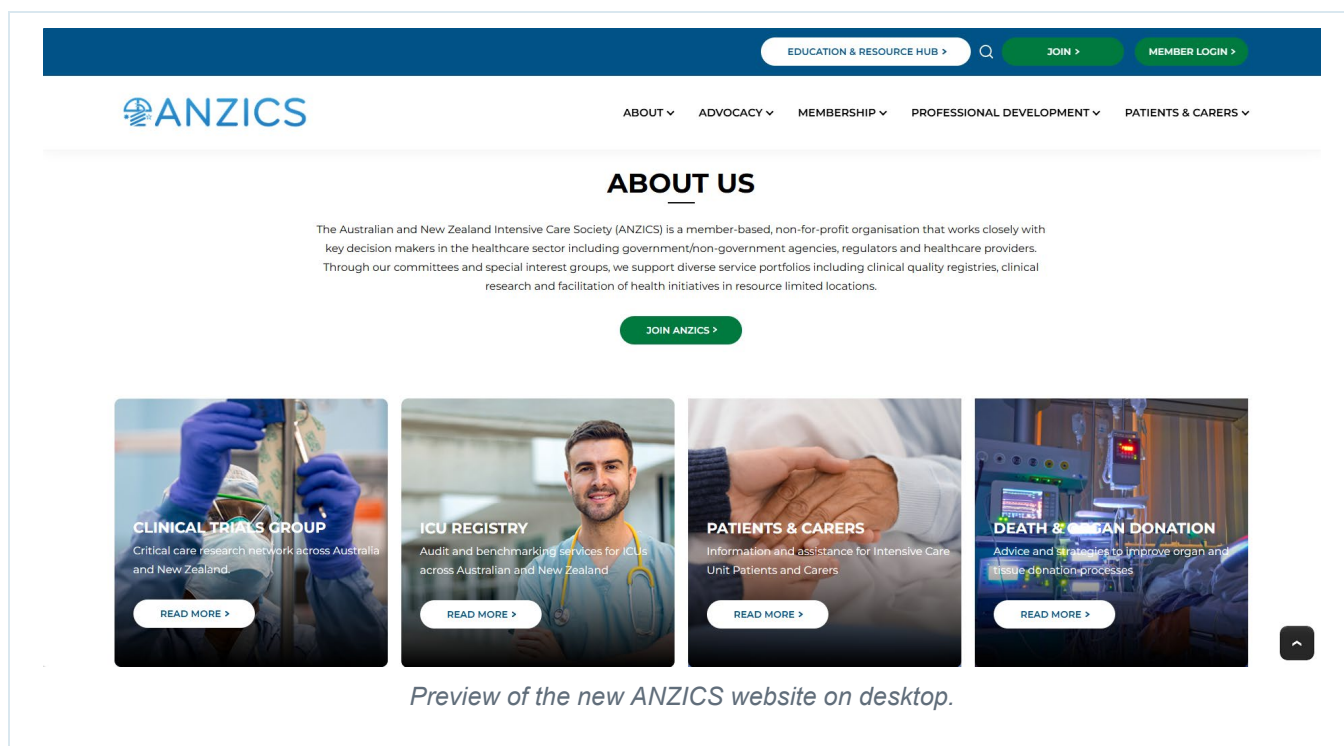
EDUCATION & RESOURCE HUB >

JOIN >

MEMBER LOGIN >

ANZICS

ABOUT

ADVOCACY

MEMBERSHIP

PROFESSIONAL DEVELOPMENT

PATIENTS & CARERS

ABOUT US

The Australian and New Zealand Intensive Care Society (ANZICS) is a member-based, non-for-profit organisation that works closely with key decision makers in the healthcare sector including government/non-government agencies, regulators and healthcare providers. Through our committees and special interest groups, we support diverse service portfolios including clinical quality registries, clinical research and facilitation of health initiatives in resource limited locations.

JOIN ANZICS >

CLINICAL TRIALS GROUP

Critical care research network across Australia and New Zealand.

READ MORE >

ICU REGISTRY

Audit and benchmarking services for ICUs across Australian and New Zealand

READ MORE >

PATIENTS & CARERS

Information and assistance for Intensive Care Unit Patients and Carers

READ MORE >

DEATH & ORGAN DONATION

Advice and strategies to improve organ and tissue donation processes

READ MORE >

Preview of the new ANZICS website on desktop.